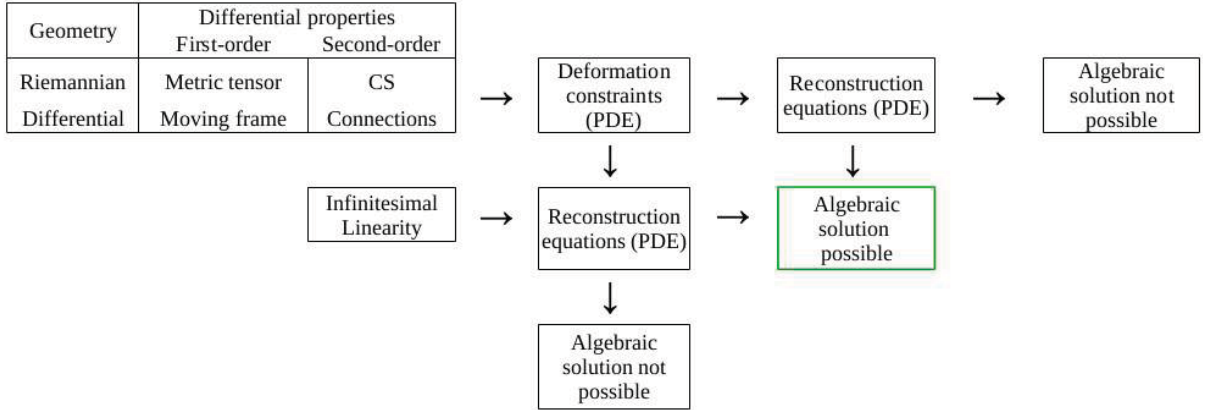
| Geometry | Differential properties First-order | Second-order |
|---|---|---|
| Riemannian | Metric tensor | CS |
| Differential | Moving frame | Connections |

Deformation constraints (PDE)

Reconstruction equations (PDE)

Algebraic solution not possible

Infinitesimal Linearity

Reconstruction equations (PDE)

Algebraic solution possible

Algebraic solution not possible